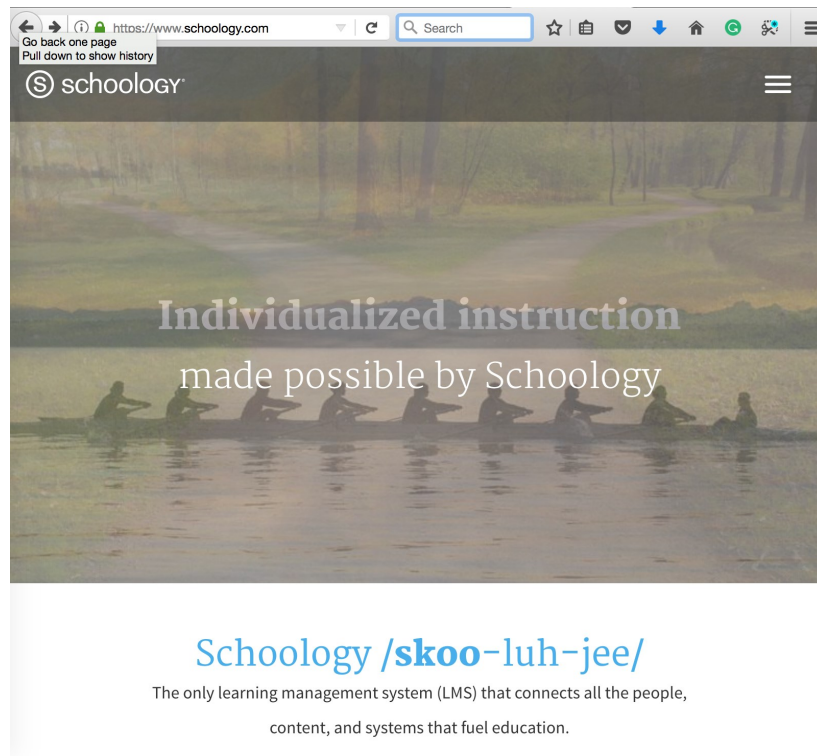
https://www.schoology.com

Search

Go back one page
Pull down to show history

schoology

Individualized instruction
made possible by Schoology

Schoology /skoo-luh-jee/

The only learning management system (LMS) that connects all the people, content, and systems that fuel education.